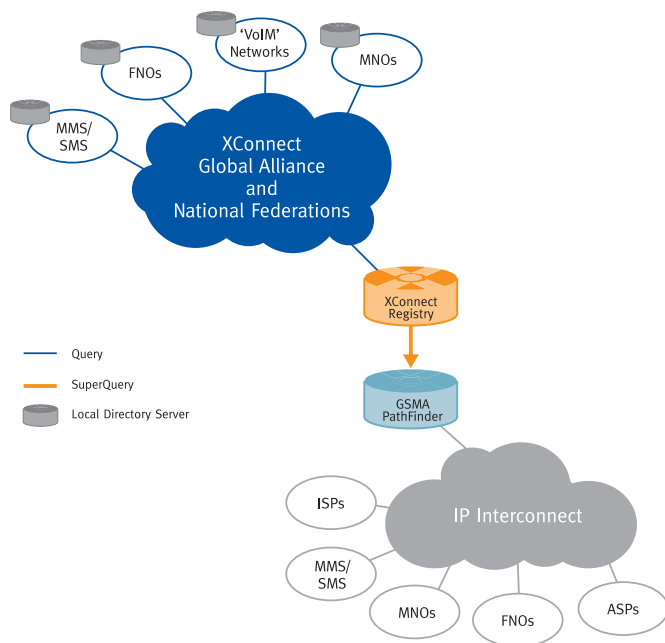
'VoIM' Networks

FNOs

MNOs

MMS/ SMS

XConnect Global Alliance and National Federations

XConnect Registry

Query

SuperQuery

Local Directory Server

GSMA PathFinder

ISPs

IP Interconnect

MMS/ SMS

MNOs

FNOs

ASPs